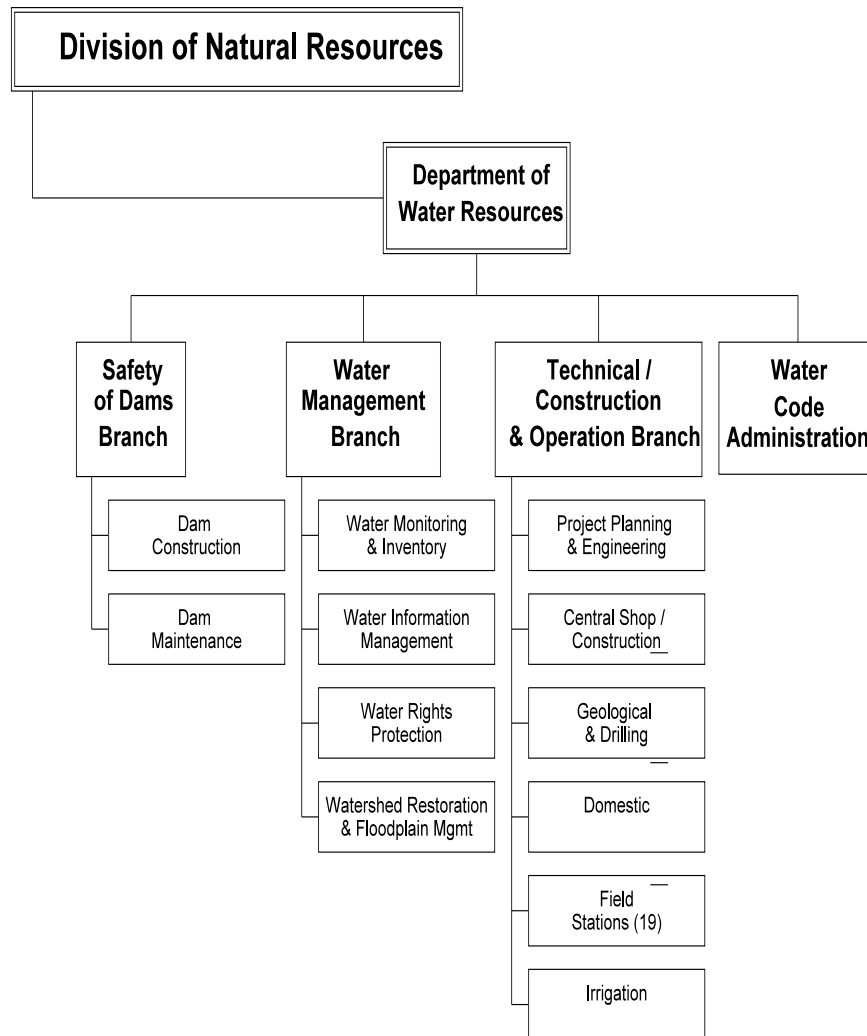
Division of Natural Resources

Department of Water Resources

Safety of Dams Branch

Dam Construction

Dam Maintenance

Water Management Branch

Water Monitoring & Inventory

Water Information Management

Water Rights Protection

Watershed Restoration & Floodplain Mgmt

Technical / Construction & Operation Branch

Project Planning & Engineering

Central Shop / Construction

Geological & Drilling

Domestic

Field Stations (19)

Irrigation

Water Code Administration